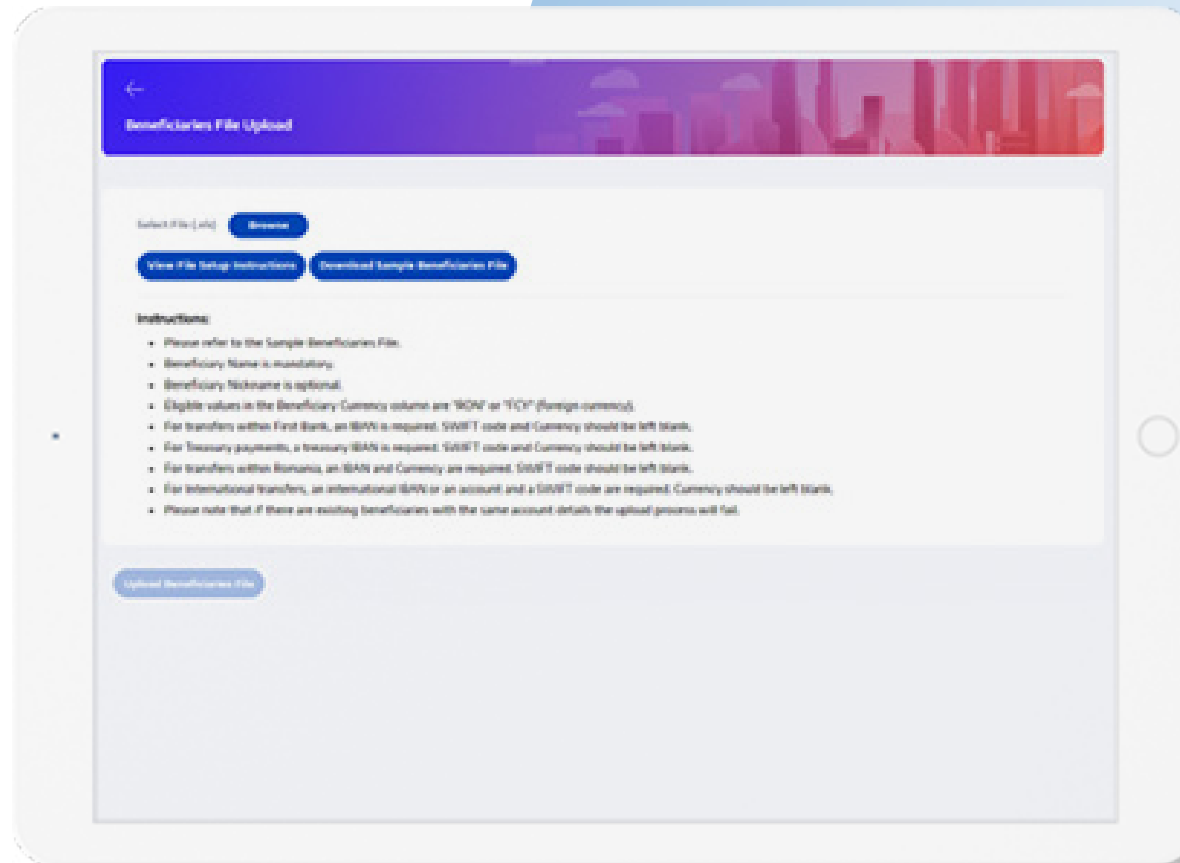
Beneficiaries File Upload

Select File (.xls) Browse

View File Setup Instructions Download Sample Beneficiaries File

Instructions:

- Please refer to the Sample Beneficiaries File.
- Beneficiary Name is mandatory.
- Beneficiary Nickname is optional.
- Eligible values in the Beneficiary Currency column are "RON" or "FCY" (foreign currency).
- For transfers within First Bank, an IBAN is required. SWIFT code and Currency should be left blank.
- For Treasury payments, a treasury IBAN is required. SWIFT code and Currency should be left blank.
- For transfers within Romania, an IBAN and Currency are required. SWIFT code should be left blank.
- For International transfers, an international IBAN or an account and a SWIFT code are required. Currency should be left blank.
- Please note that if there are existing beneficiaries with the same account details the upload process will fail.

Upload Beneficiaries File